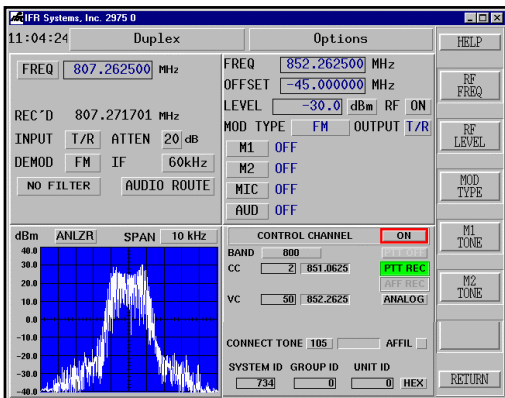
IFR Systems, Inc. 2975 0

11:04:24 Duplex Options HELP

FREQ 807.262500 MHz

REC'D 807.271701 MHz

INPUT T/R ATTEN 20 dB

DEMOD FM IF 60kHz

NO FILTER AUDIO ROUTE

FREQ 852.262500 MHz
OFFSET -45.000000 MHz
LEVEL -30.0 dBm RF ON
MOD TYPE FM OUTPUT T/R
M1 OFF
M2 OFF
MIC OFF
AUD OFF

RF FREQ

RF LEVEL

MOD TYPE

M1 TONE

M2 TONE

RETURN

dBm ANLZR SPAN 10 kHz

40.0
30.0
20.0
10.0
0.0
-10.0
-20.0
-30.0
-40.0

CONTROL CHANNEL ON
BAND 800
CC 2 851.0625 PTT REC
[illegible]
AFF REC
VC 50 852.2625 ANALOG

CONNECT TONE 105 AFFIL

SYSTEM ID GROUP ID UNIT ID
734 0 0 HEX